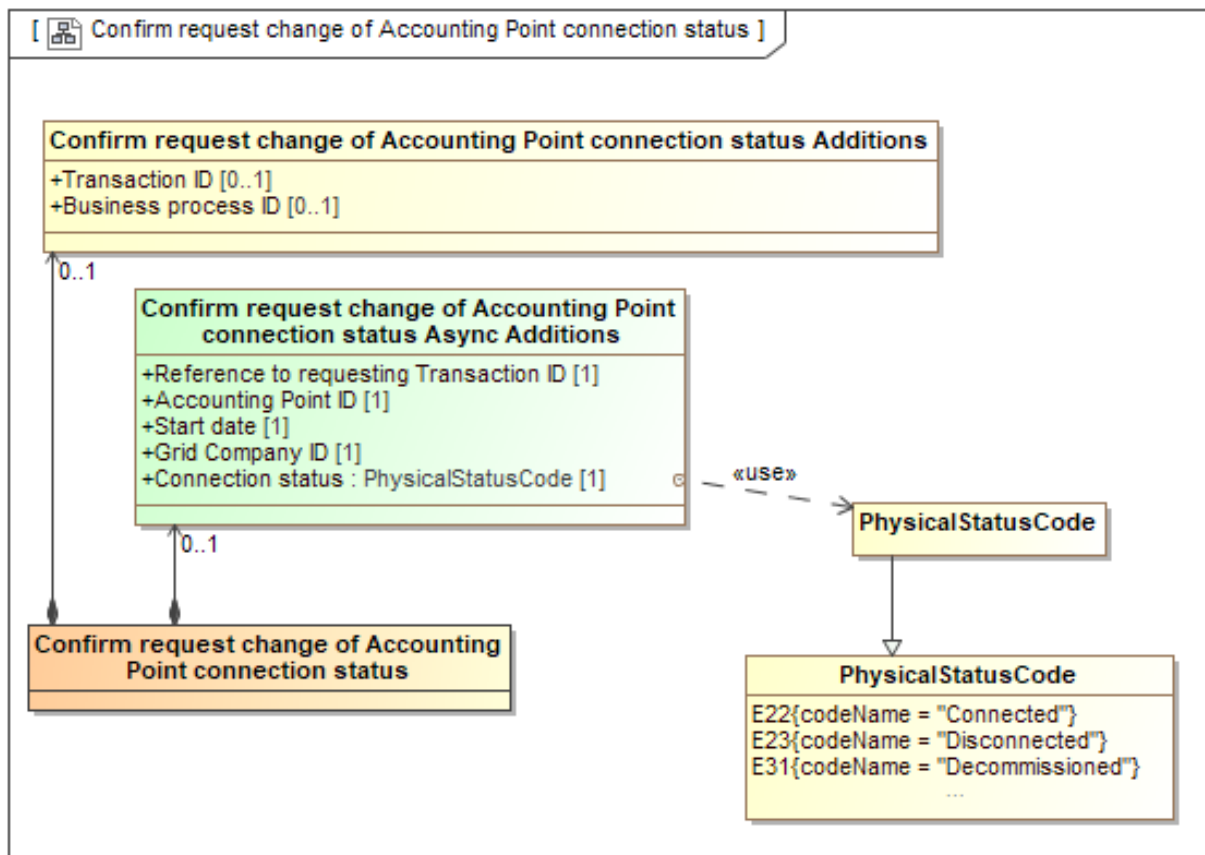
[ Confirm request change of Accounting Point connection status ]

Confirm request change of Accounting Point connection status Additions
+Transaction ID [0..1]
+Business process ID [0..1]

0..1

Confirm request change of Accounting Point connection status Async Additions
+Reference to requesting Transaction ID [1]
+Accounting Point ID [1]
+Start date [1]
+Grid Company ID [1]
+Connection status : PhysicalStatusCode [1]

«use»

PhysicalStatusCode

0..1

Confirm request change of Accounting Point connection status

PhysicalStatusCode
E22{codeName = "Connected"}
E23{codeName = "Disconnected"}
E31{codeName = "Decommissioned"}
...